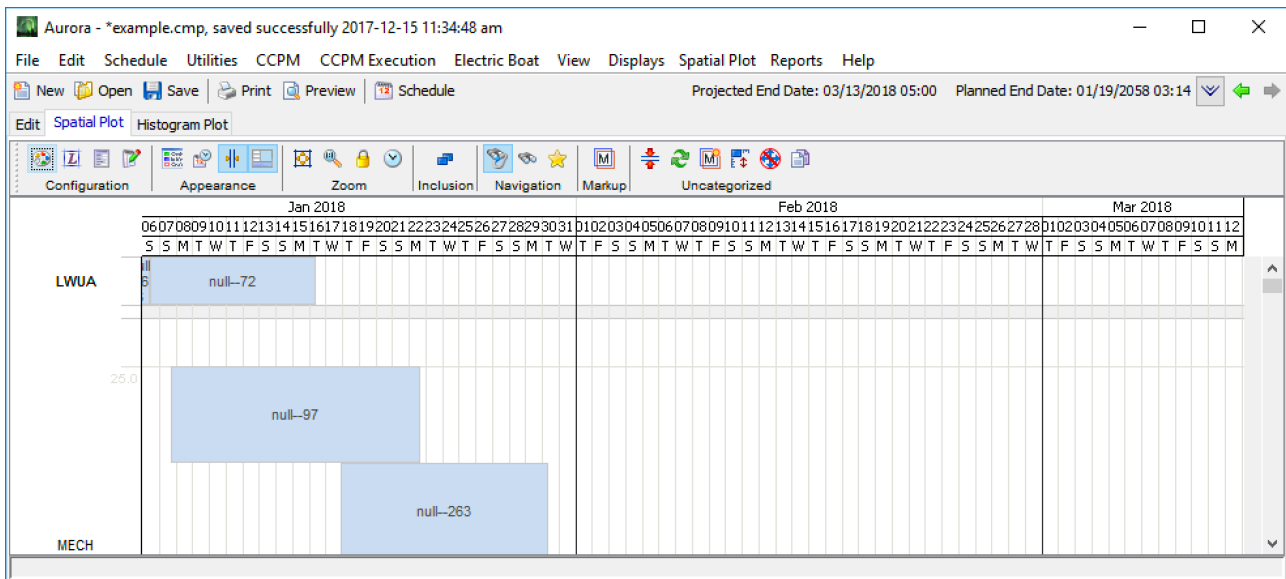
Aurora - *example.cmp, saved successfully 2017-12-15 11:34:48 am

File Edit Schedule Utilities CCPM CCPM Execution Electric Boat View Displays Spatial Plot Reports Help

New Open Save Print Preview Schedule Projected End Date: 03/13/2018 05:00 Planned End Date: 01/19/2058 03:14

Edit Spatial Plot Histogram Plot

Configuration Appearance Zoom Inclusion Navigation Markup Uncategorized

Jan 2018 Feb 2018 Mar 2018

06070809101112131415161718192021222324252627282930310102030405060708091011121314151617181920212223242526272801020304050607080910111 2

S S M T W T F S S M T W T F S S M T W T F S S M T W T F S S M T W T F S S M T W T F S S M T W T F S S M T W T F S S M T W T F S S M T W T F S S M

LWUA

null--72

25.0

null--97

null--263

MECH